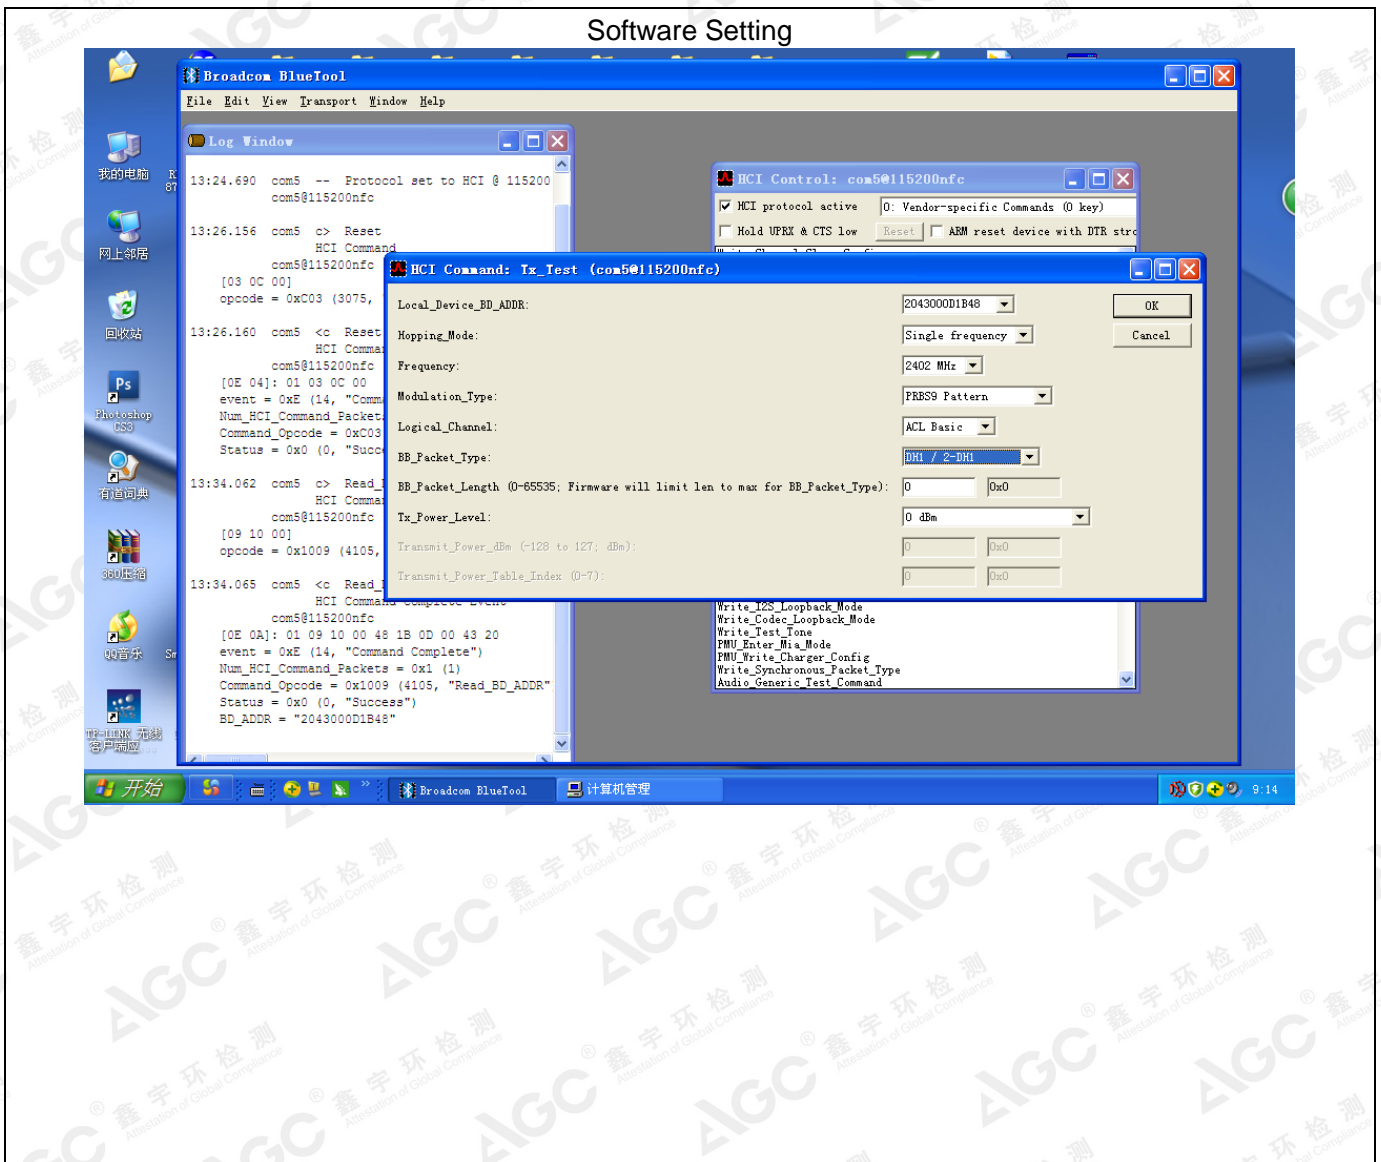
Software Setting

我的电脑

网上邻居

回收站

Photoshop CS3

有道词典

360压缩

QQ音乐

TP-LINK 无线客户端应用

Broadcom BlueTool

File Edit View Transport Window Help

Log Window

13:24.690 com5 -- Protocol set to HCI @ 115200 com5@115200nfc

13:26.156 com5 c> Reset
HCI Command
com5@115200nfc
[03 0C 00]
opcode = 0xC03 (3075,

13:26.160 com5 <c Reset
HCI Comma
com5@115200nfc
[0E 04]: 01 03 0C 00
event = 0xE (14, "Comm
Num_HCI_Command_Packet
Command_Opcode = 0xC03
Status = 0x0 (0, "Succ

13:34.062 com5 c> Read_
HCI Comma
com5@115200nfc
[09 10 00]
opcode = 0x1009 (4105,

13:34.065 com5 <c Read_
HCI Command Complete Event
com5@115200nfc
[0E 0A]: 01 09 10 00 48 1B 0D 00 43 20
event = 0xE (14, "Command Complete")
Num_HCI_Command_Packets = 0x1 (1)
Command_Opcode = 0x1009 (4105, "Read_BD_ADDR"
Status = 0x0 (0, "Success")
BD_ADDR = "2043000D1B48"

HCI Control: com5@115200nfc

HCI protocol active

0: Vendor-specific Commands (0 key)

Hold UPRX & CTS low

Reset

ARM reset device with DTR stro

HCI Command: Tx_Test (com5@115200nfc)

Local_Device_BD_ADDR: 2043000D1B48

Hopping_Mode: Single frequency

Frequency: 2402 MHz

Modulation_Type: PRBS9 Pattern

Logical_Channel: ACL Basic

BB_Packet_Type: DH1 / 2-DH1

BB_Packet_Length (0-65535; Firmware will limit len to max for BB_Packet_Type): 0 0x0

Tx_Power_Level: 0 dBm

Transmit_Power_dBm (-128 to 127; dBm): 0 0x0

Transmit_Power_Table_Index (0-7): 0 0x0

OK

Cancel

Write_I2S_Loopback_Mode
Write_Codec_Loopback_Mode
Write_Test_Tone
PMU_Enter_Mia_Mode
PMU_Write_Charger_Config
Write_Synchronous_Packet_Type
Audio_Generic_Test_Command

开始

Broadcom BlueTool

计算机管理

9:14